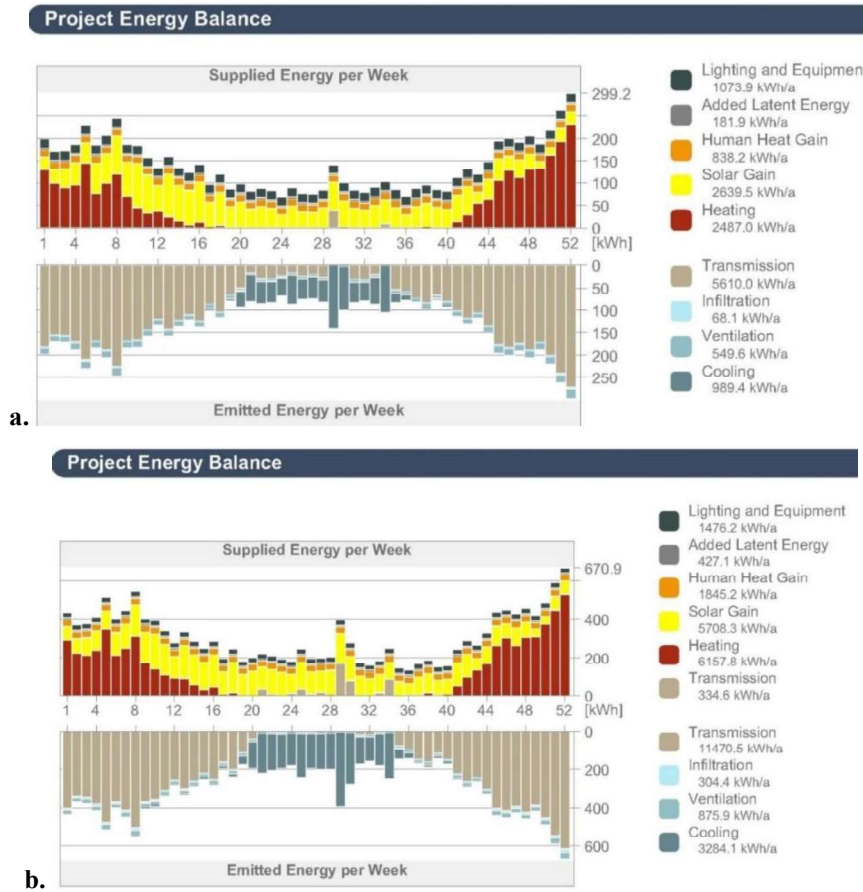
Project Energy Balance

Supplied Energy per Week

299.2
200
150
100
50
0
[kWh]

1 4 8 12 16 20 24 28 32 36 40 44 48 52

0
50
100
150
200
250

Emitted Energy per Week

Lighting and Equipmen
1073.9 kWh/a
Added Latent Energy
181.9 kWh/a
Human Heat Gain
838.2 kWh/a
Solar Gain
2639.5 kWh/a
Heating
2487.0 kWh/a

Transmission
5610.0 kWh/a
Infiltration
68.1 kWh/a
Ventilation
549.6 kWh/a
Cooling
989.4 kWh/a

a.

Project Energy Balance

Supplied Energy per Week

670.9
400
200
0
[kWh]

1 4 8 12 16 20 24 28 32 36 40 44 48 52

0
200
400
600

Emitted Energy per Week

Lighting and Equipment
1476.2 kWh/a
Added Latent Energy
427.1 kWh/a
Human Heat Gain
1845.2 kWh/a
Solar Gain
5708.3 kWh/a
Heating
6157.8 kWh/a
Transmission
334.6 kWh/a

Transmission
11470.5 kWh/a
Infiltration
304.4 kWh/a
Ventilation
875.9 kWh/a
Cooling
3284.1 kWh/a

b.